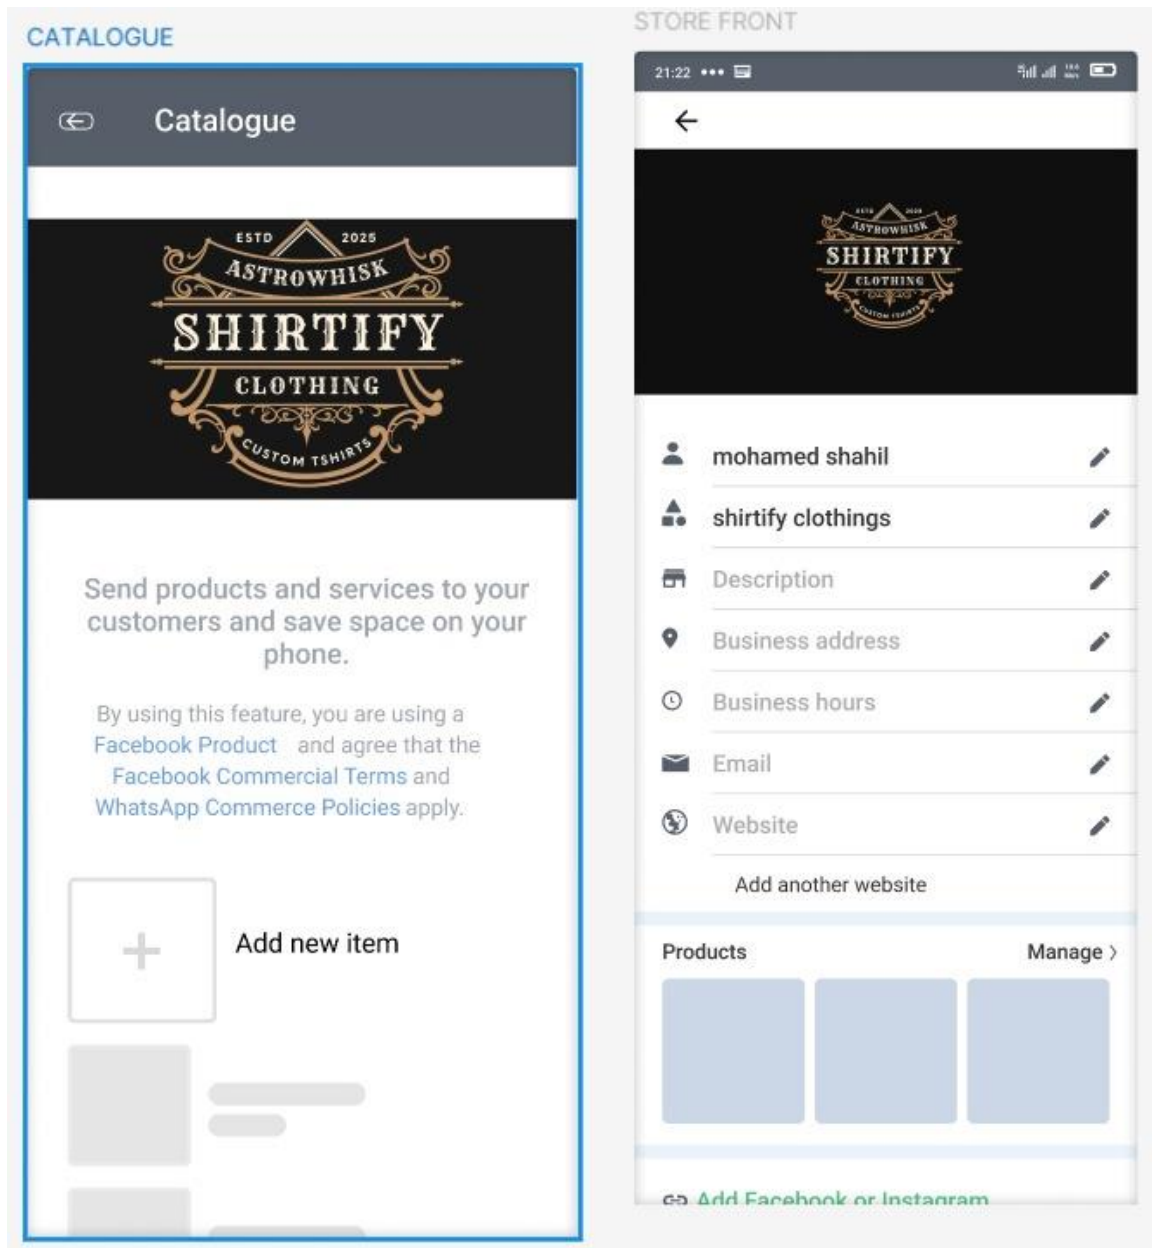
CATALOGUE

Catalogue

ESTD 2025
ASTROWHISK
SHIRTIFY
CLOTHING
CUSTOM TSHIRTS

Send products and services to your customers and save space on your phone.

By using this feature, you are using a Facebook Product and agree that the Facebook Commercial Terms and WhatsApp Commerce Policies apply.

Add new item

STORE FRONT

21:22

ESTD 2025
ASTROWHISK
SHIRTIFY
CLOTHING
CUSTOM TSHIRTS

mohamed shahil

shirtify clothings

Description

Business address

Business hours

Email

Website

Add another website

Products

Manage >

Add Facebook or Instagram